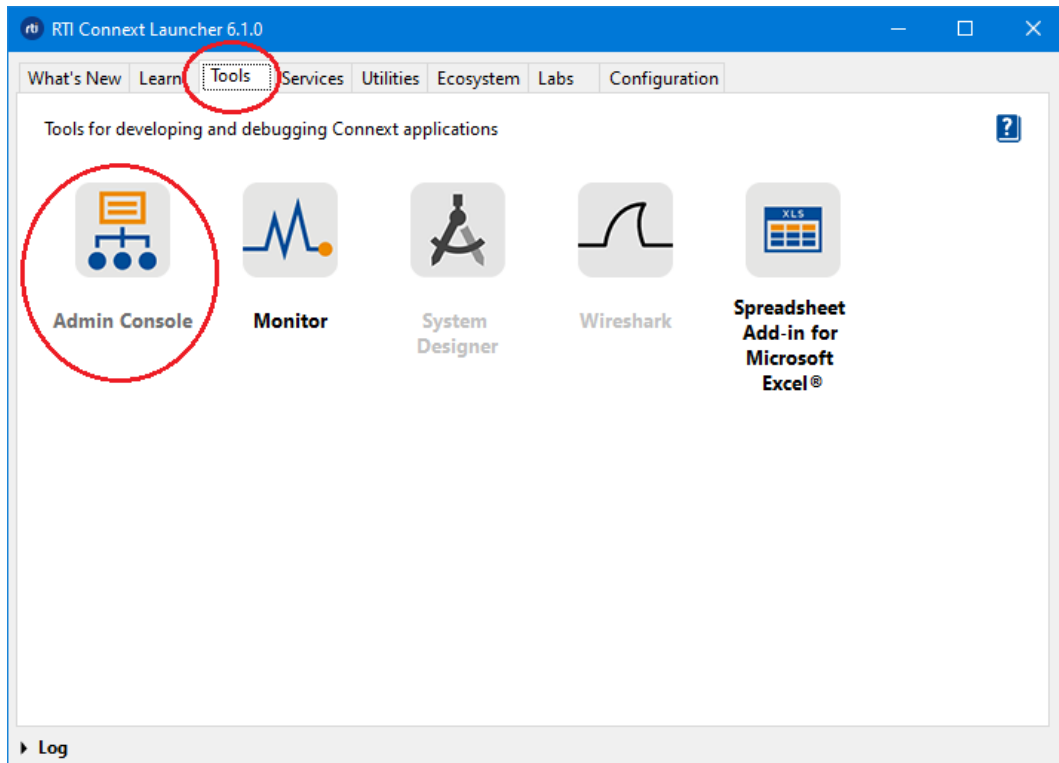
rti RTI Connext Launcher 6.1.0

What's New Learn Tools Services Utilities Ecosystem Labs Configuration

Tools for developing and debugging Connext applications

?

Admin Console

Monitor

System Designer

Wireshark

XLS

Spreadsheet Add-in for Microsoft Excel®

Log